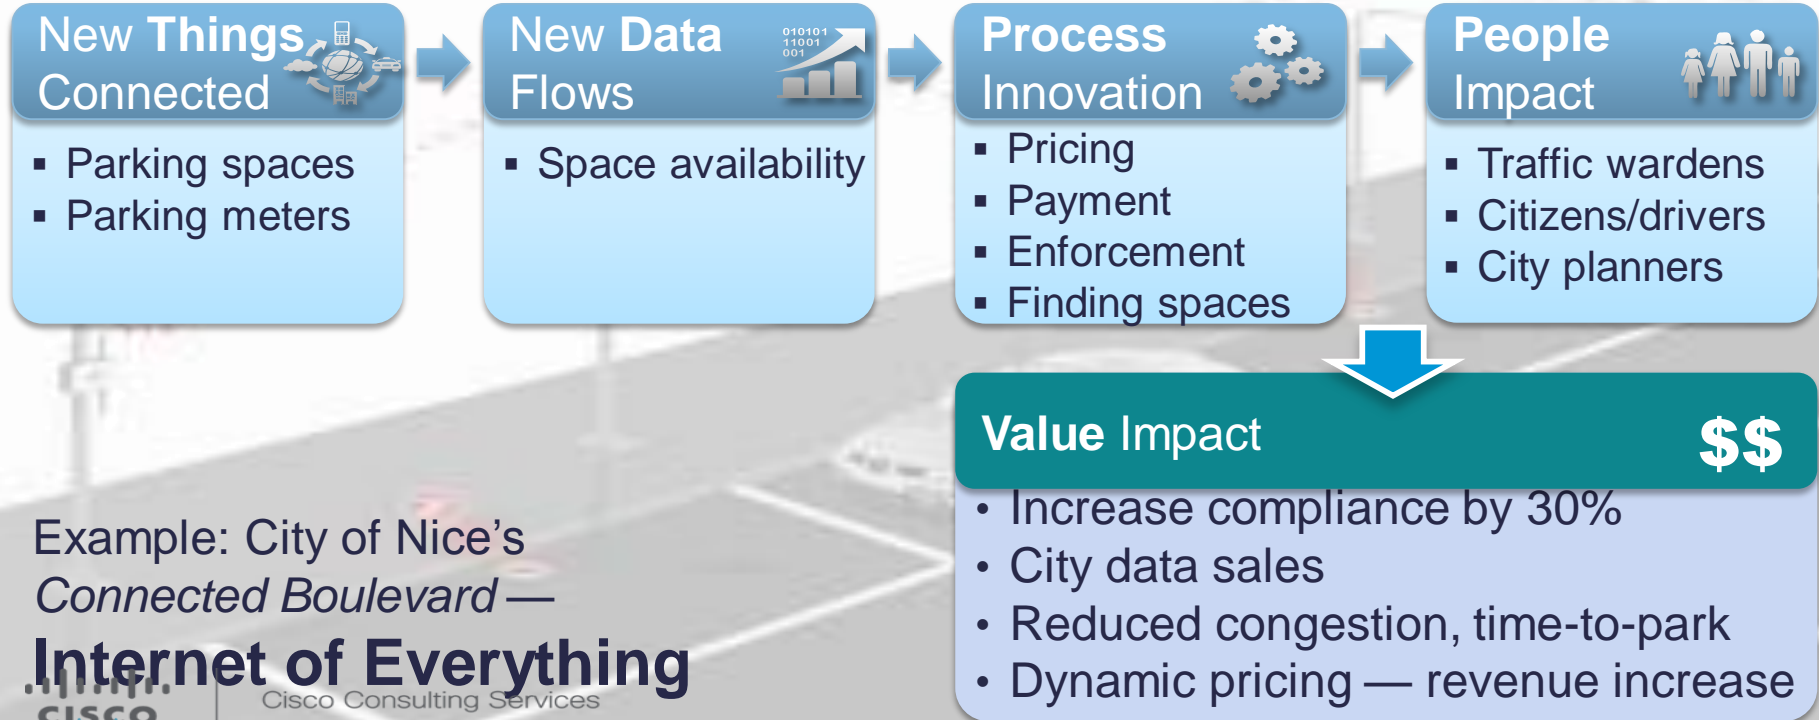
New Things Connected

▪ Parking spaces
▪ Parking meters

New Data Flows

010101
11001
001

▪ Space availability

Process Innovation

▪ Pricing
▪ Payment
▪ Enforcement
▪ Finding spaces

People Impact

▪ Traffic wardens
▪ Citizens/drivers
▪ City planners

Value Impact $$

• Increase compliance by 30%
• City data sales
• Reduced congestion, time-to-park
• Dynamic pricing — revenue increase

Example: City of Nice's *Connected Boulevard* —

Internet of Everything

cisco

Cisco Consulting Services